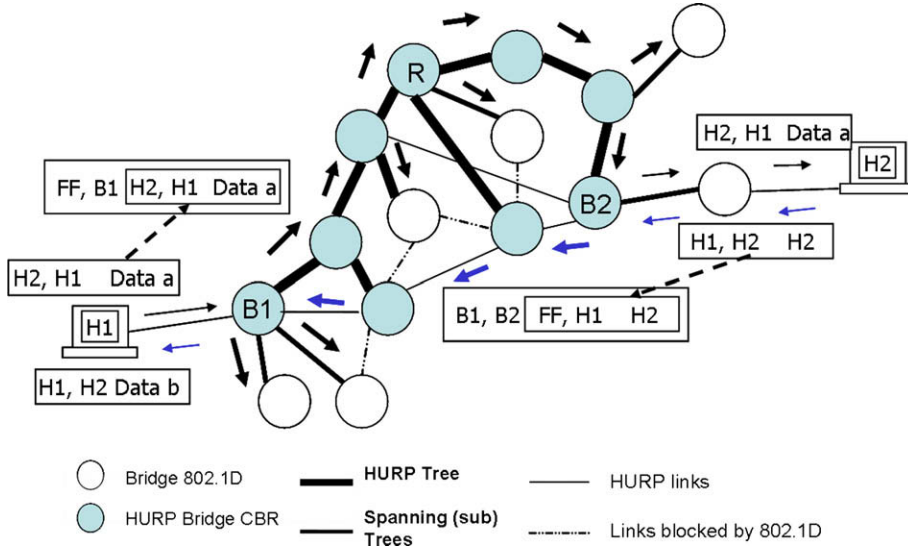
R

H2, H1 Data a

H2

FF, B1 H2, H1 Data a

B2

H1, H2 H2

H2, H1 Data a

B1

B1, B2 FF, H1 H2

H1

H1, H2 Data b

Bridge 802.1D

HURP Tree

HURP links

HURP Bridge CBR

Spanning (sub) Trees

Links blocked by 802.1D